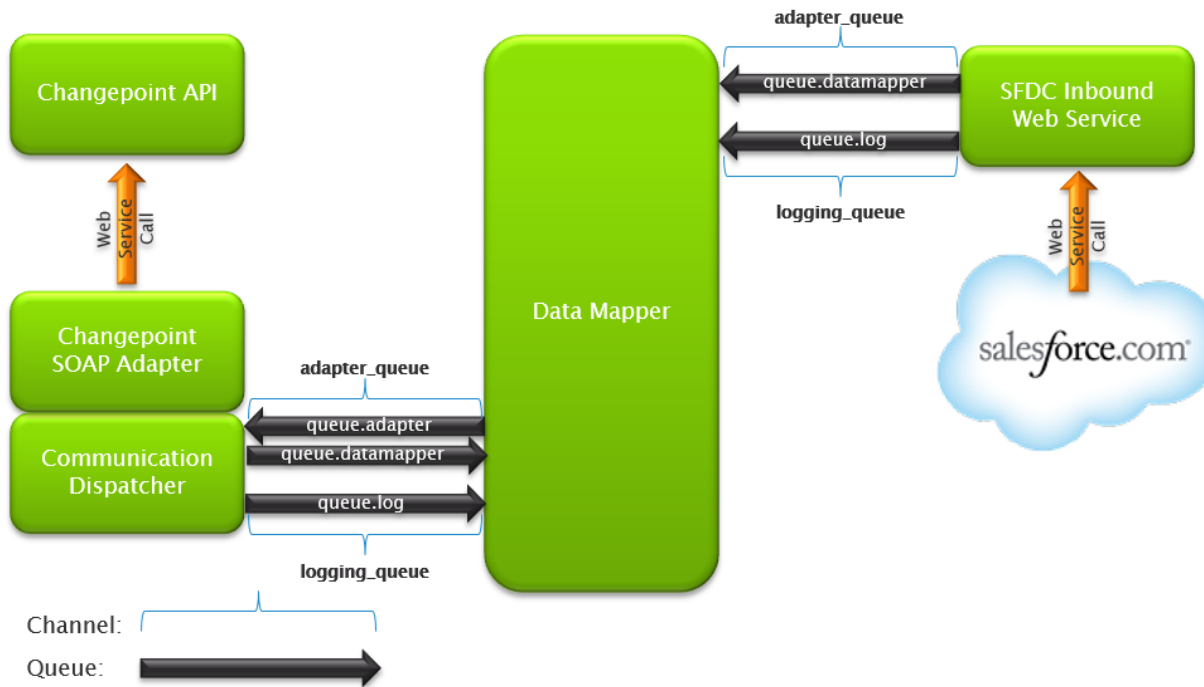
Changepoint API

Web Service Call

Changepoint SOAP Adapter

Communication Dispatcher

adapter_queue

queue.adapter

queue.datamapper

queue.log

logging_queue

Data Mapper

adapter_queue

queue.datamapper

queue.log

logging_queue

SFDC Inbound Web Service

Web Service Call

salesforce.com

Channel:

Queue: